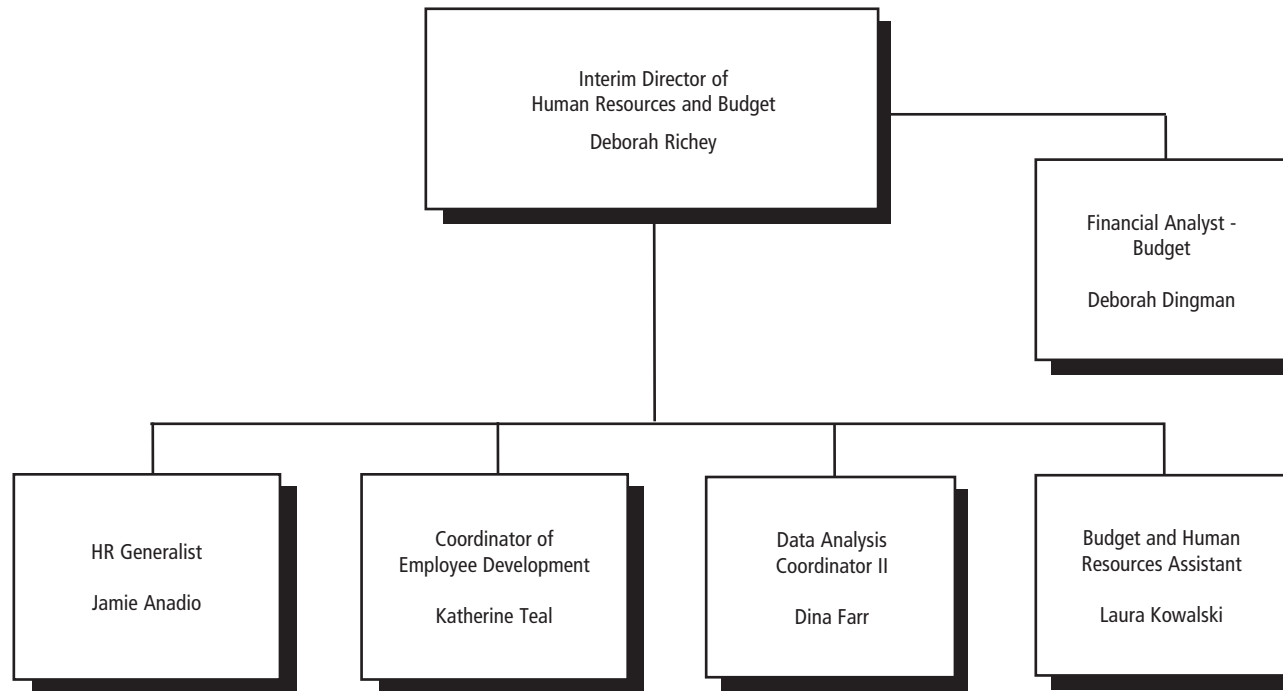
Interim Director of Human Resources and Budget

Deborah Richey

Financial Analyst - Budget

Deborah Dingman

HR Generalist

Jamie Anadio

Coordinator of Employee Development

Katherine Teal

Data Analysis Coordinator II

Dina Farr

Budget and Human Resources Assistant

Laura Kowalski